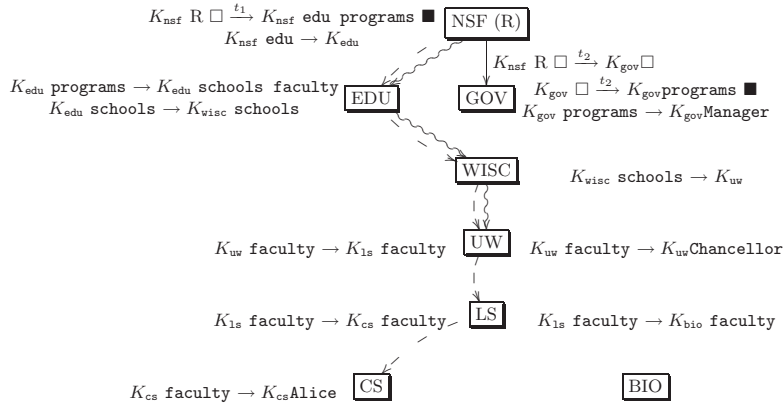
$K_{\text{nsf}}$ R $\square \xrightarrow{t_1} K_{\text{nsf}}$ edu programs $\blacksquare$
$K_{\text{nsf}}$ edu $\rightarrow K_{\text{edu}}$

NSF (R)

$K_{\text{nsf}}$ R $\square \xrightarrow{t_2} K_{\text{gov}}\square$
$K_{\text{gov}} \square \xrightarrow{t_2} K_{\text{gov}}$programs $\blacksquare$
$K_{\text{gov}}$ programs $\rightarrow K_{\text{gov}}$Manager

$K_{\text{edu}}$ programs $\rightarrow K_{\text{edu}}$ schools faculty
$K_{\text{edu}}$ schools $\rightarrow K_{\text{wisc}}$ schools

EDU

GOV

WISC

$K_{\text{wisc}}$ schools $\rightarrow K_{\text{uw}}$

$K_{\text{uw}}$ faculty $\rightarrow K_{\text{ls}}$ faculty

UW

$K_{\text{uw}}$ faculty $\rightarrow K_{\text{uw}}$Chancellor

$K_{\text{ls}}$ faculty $\rightarrow K_{\text{cs}}$ faculty

LS

$K_{\text{ls}}$ faculty $\rightarrow K_{\text{bio}}$ faculty

$K_{\text{cs}}$ faculty $\rightarrow K_{\text{cs}}$Alice

CS

BIO